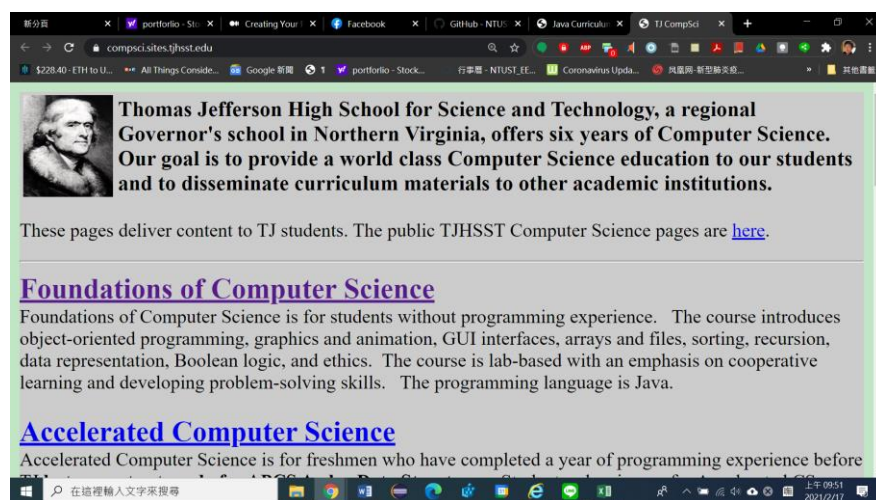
新分頁 × portfolio - Sto × Creating Your × Facebook × GitHub - NTUS × Java Curriculum × TJ CompSci × +

compsci.sites.tjhsst.edu

$228.40 - ETH to U... All Things Conside... Google 新聞 1 portfolio - Stock... 行事曆 - NTUST_EE... Coronavirus Upda... 鳳凰網-新型肺炎疫... » 其他書籤

Thomas Jefferson High School for Science and Technology, a regional Governor's school in Northern Virginia, offers six years of Computer Science. Our goal is to provide a world class Computer Science education to our students and to disseminate curriculum materials to other academic institutions.

These pages deliver content to TJ students. The public TJHSST Computer Science pages are here.

Foundations of Computer Science

Foundations of Computer Science is for students without programming experience. The course introduces object-oriented programming, graphics and animation, GUI interfaces, arrays and files, sorting, recursion, data representation, Boolean logic, and ethics. The course is lab-based with an emphasis on cooperative learning and developing problem-solving skills. The programming language is Java.

Accelerated Computer Science

Accelerated Computer Science is for freshmen who have completed a year of programming experience before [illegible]

在這裡輸入文字來搜尋

上午 09:51
2021/2/17